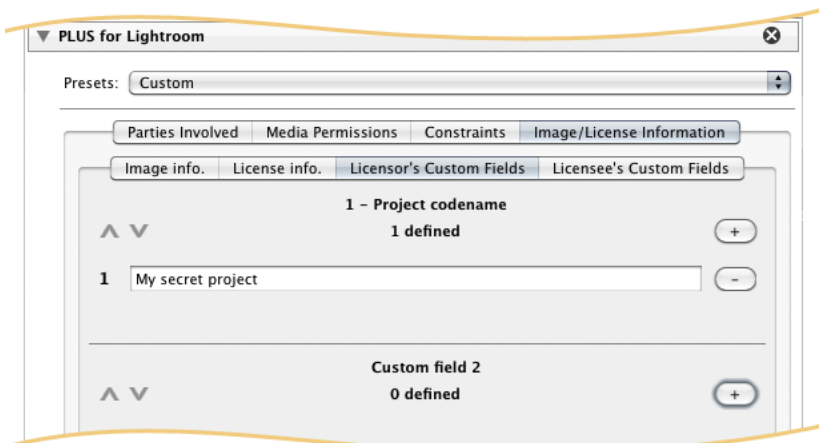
PLUS for Lightroom

Presets: Custom

Parties Involved | Media Permissions | Constraints | Image/License Information

Image info. | License info. | Licensor's Custom Fields | Licensee's Custom Fields

1 – Project codename
1 defined
+

1 My secret project
–

Custom field 2
0 defined
+